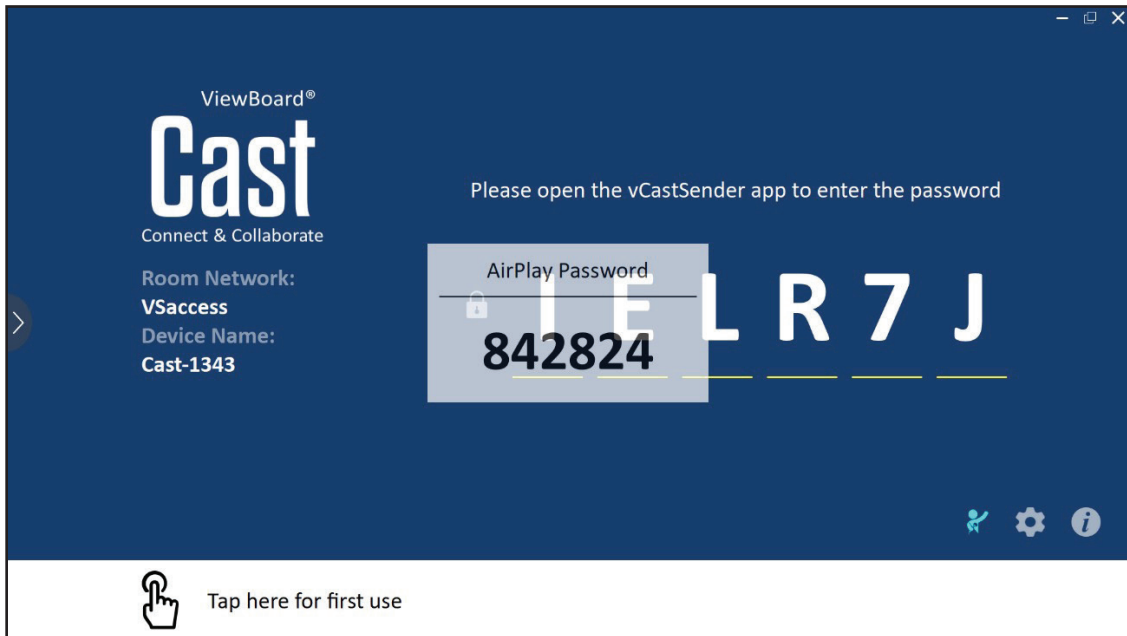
ViewBoard®
Cast
Connect & Collaborate

Room Network:
VSaccess
Device Name:
Cast-1343

Please open the vCastSender app to enter the password

AirPlay Password
842824

I E L R 7 J

Tap here for first use